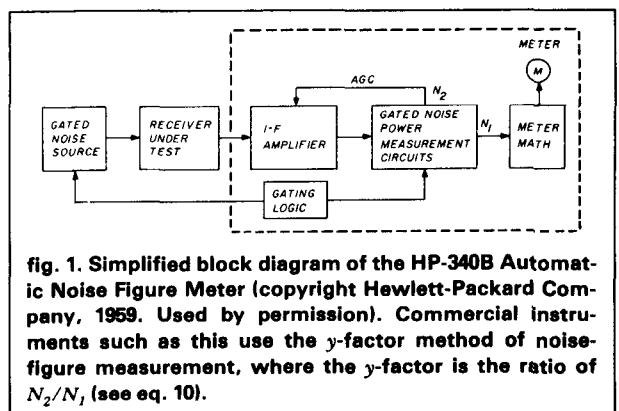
METER

M

AGC

$N_2$

GATED NOISE SOURCE

RECEIVER UNDER TEST

I-F AMPLIFIER

GATED NOISE POWER MEASUREMENT CIRCUITS

$N_1$

METER MATH

GATING LOGIC

fig. 1. Simplified block diagram of the HP-340B Automatic Noise Figure Meter (copyright Hewlett-Packard Company, 1959. Used by permission). Commercial instruments such as this use the $y$-factor method of noise-figure measurement, where the $y$-factor is the ratio of $N_2/N_1$ (see eq. 10).